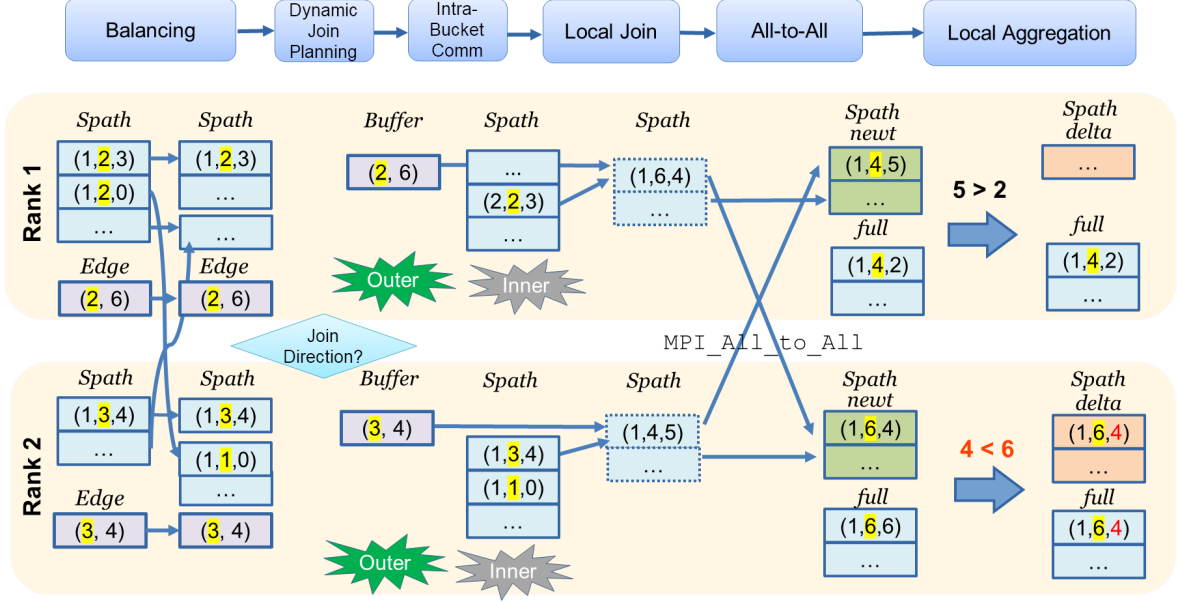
Balancing

Dynamic Join Planning

Intra-Bucket Comm

Local Join

All-to-All

Local Aggregation

Rank 1

Spath

(1,2,3)

(1,2,0)

…

Spath

(1,2,3)

…

…

Edge

(2, 6)

Edge

(2, 6)

Buffer

(2, 6)

Spath

…

(2,2,3)

…

Spath

(1,6,4)

…

Outer

Inner

Spath newt

(1,4,5)

…

full

(1,4,2)

…

5 > 2

Spath delta

…

full

(1,4,2)

…

Join Direction?

MPI_All_to_All

Rank 2

Spath

(1,3,4)

…

Spath

(1,3,4)

(1,1,0)

…

Edge

(3, 4)

(3, 4)

Buffer

(3, 4)

Spath

(1,3,4)

(1,1,0)

…

Spath

(1,4,5)

…

Outer

Inner

Spath newt

(1,6,4)

…

full

(1,6,6)

…

4 < 6

Spath delta

(1,6,4)

…

full

(1,6,4)

…